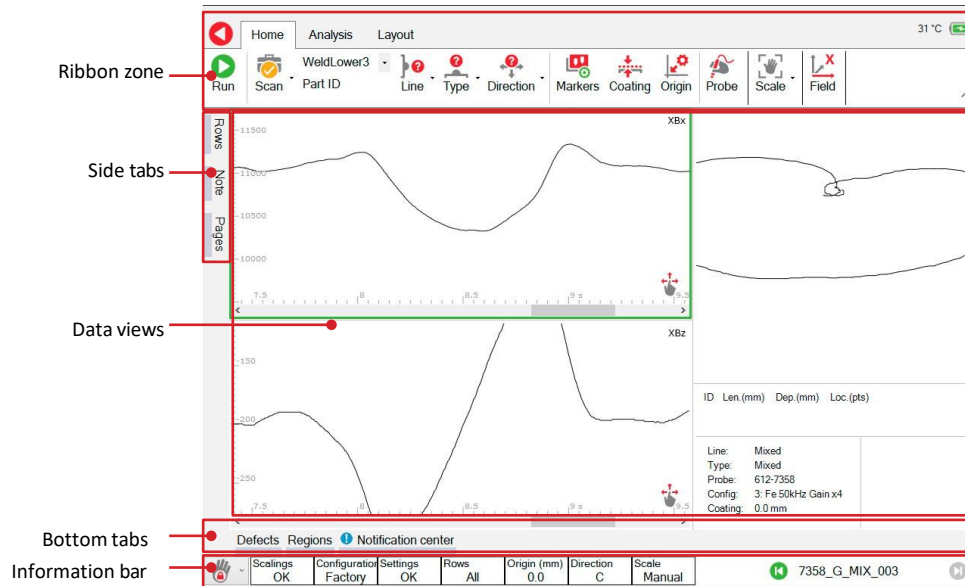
Ribbon zone
Side tabs
Data views
Bottom tabs
Information bar

Home Analysis Layout
31 °C
Run Scan WeldLower3 Part ID Line Type Direction Markers Coating Origin Probe Scale Field

Rows Note Pages

XBx
11500
11000
10500
10000
7.5 8 8.5 9 s 9.5

XBz
150
200
250
7.5 8 8.5 9 s 9.5

ID Len.(mm) Dep.(mm) Loc.(pts)

Line: Mixed
Type: Mixed
Probe: 612-7358
Config: 3: Fe 50kHz Gain x4
Coating: 0.0 mm

Defects Regions Notification center

| Scalings | Configuration | Settings | Rows | Origin (mm) | Direction | Scale |
|---|---|---|---|---|---|---|
| OK | Factory | OK | All | 0.0 | C | Manual |

7358_G_MIX_003